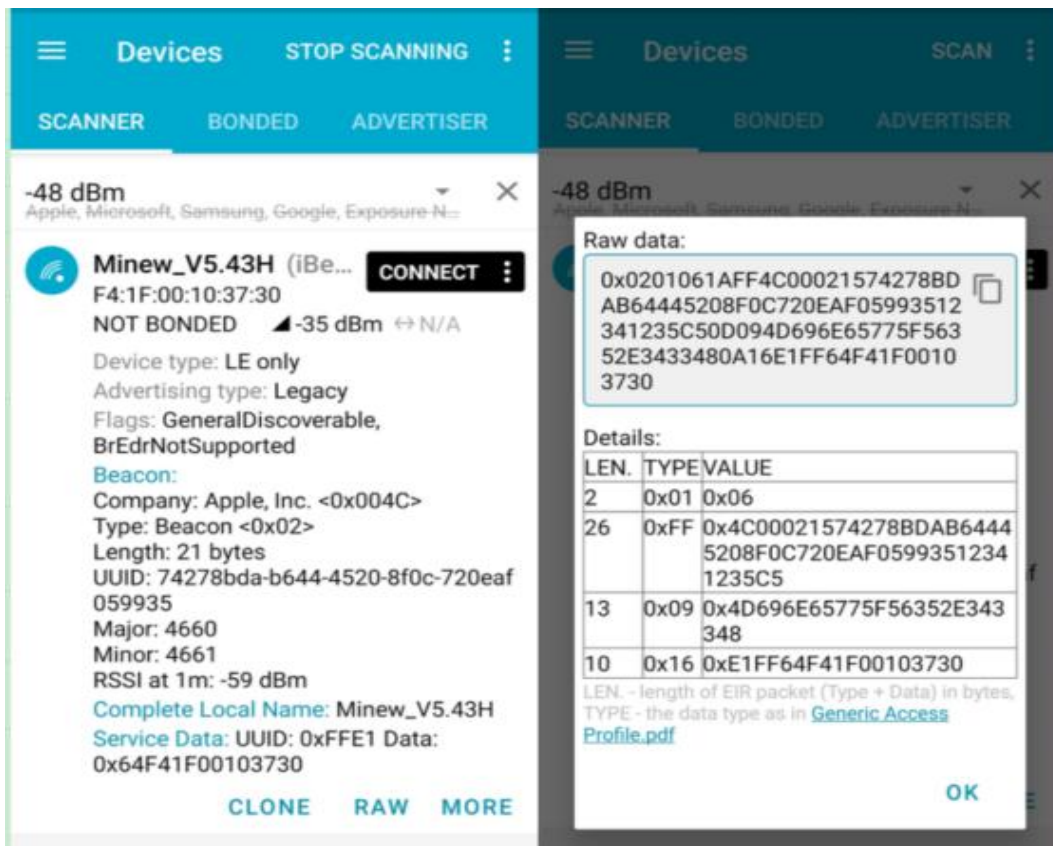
Devices STOP SCANNING

SCANNER BONDED ADVERTISER

-48 dBm
Apple, Microsoft, Samsung, Google, Exposure N...

Minew_V5.43H (iBe... CONNECT
F4:1F:00:10:37:30
NOT BONDED -35 dBm ↔ N/A
Device type: LE only
Advertising type: Legacy
Flags: GeneralDiscoverable, BrEdrNotSupported
Beacon:
Company: Apple, Inc. <0x004C>
Type: Beacon <0x02>
Length: 21 bytes
UUID: 74278bda-b644-4520-8f0c-720eaf059935
Major: 4660
Minor: 4661
RSSI at 1m: -59 dBm
Complete Local Name: Minew_V5.43H
Service Data: UUID: 0xFFE1 Data: 0x64F41F00103730

CLONE RAW MORE

Devices SCAN

SCANNER BONDED ADVERTISER

-48 dBm
Apple, Microsoft, Samsung, Google, Exposure N...

Raw data:
0x0201061AFF4C00021574278BDAB64445208F0C720EAF05993512341235C50D094D696E65775F56352E3433480A16E1FF64F41F00103730

Details:

| LEN. | TYPE | VALUE |
|---|---|---|
| 2 | 0x01 | 0x06 |
| 26 | 0xFF | 0x4C00021574278BDAB64445208F0C720EAF05993512341235C5 |
| 13 | 0x09 | 0x4D696E65775F56352E343348 |
| 10 | 0x16 | 0xE1FF64F41F00103730 |

LEN. - length of EIR packet (Type + Data) in bytes, TYPE - the data type as in Generic Access Profile.pdf

OK